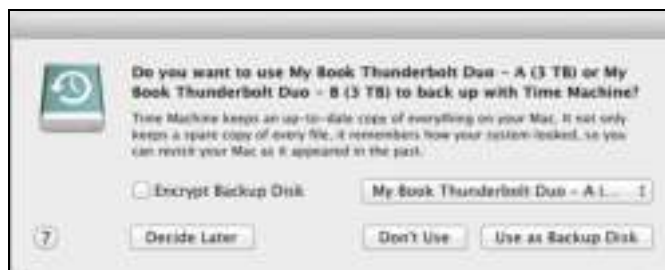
Do you want to use My Book Thunderbolt Duo – A (3 TB) or My Book Thunderbolt Duo – B (3 TB) to back up with Time Machine?

Time Machine keeps an up-to-date copy of everything on your Mac. It not only keeps a spare copy of every file, it remembers how your system looked, so you can revisit your Mac as it appeared in the past.

Encrypt Backup Disk

My Book Thunderbolt Duo – A (...

?

Decide Later

Don't Use

Use as Backup Disk